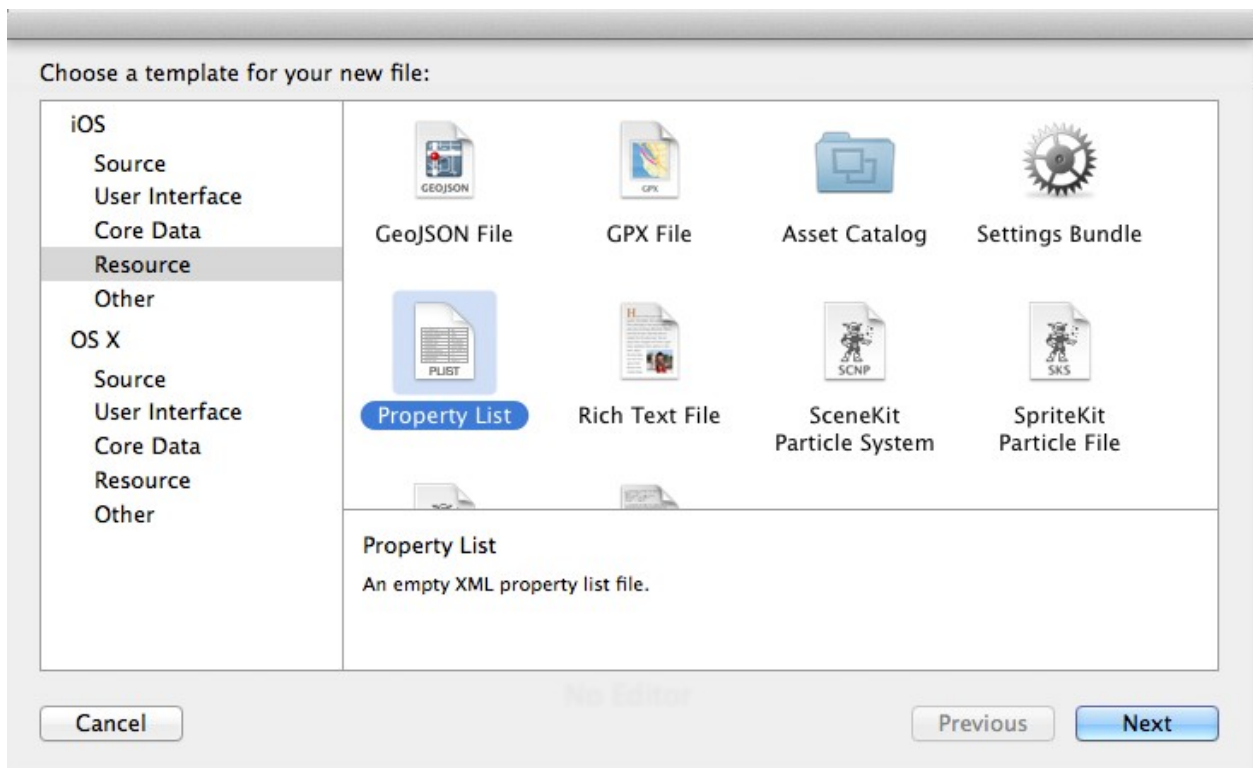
Choose a template for your new file:

iOS
Source
User Interface
Core Data
Resource
Other
OS X
Source
User Interface
Core Data
Resource
Other

GEOJSON
GeoJSON File

GPX
GPX File

Asset Catalog

Settings Bundle

PLIST
Property List

Rich Text File

SCNP
SceneKit Particle System

SKS
SpriteKit Particle File

Property List
An empty XML property list file.

No Editor

Cancel

Previous

Next